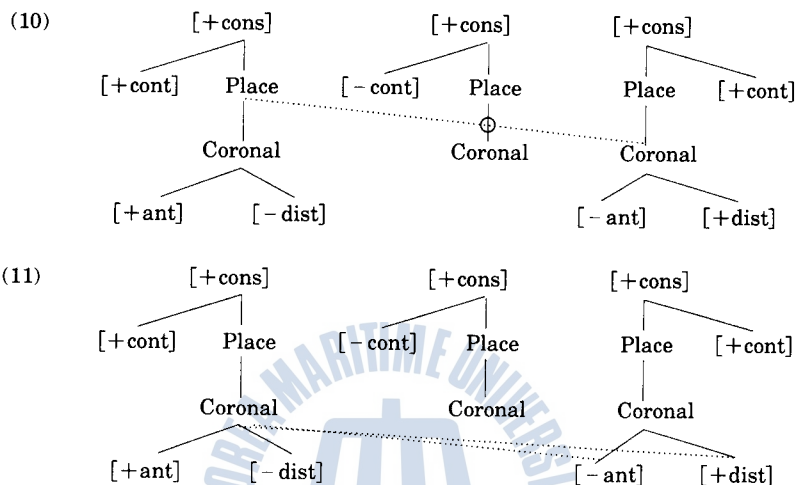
(10)

[+cons]

[+cont] Place

Coronal

[+ant] [−dist]

[+cons]

[−cont] Place

Coronal

[+cons]

Place [+cont]

Coronal

[−ant] [+dist]

(11)

[+cons]

[+cont] Place

Coronal

[+ant] [−dist]

[+cons]

[−cont] Place

Coronal

[+cons]

Place [+cont]

Coronal

[−ant] [+dist]

MARITIME UNIVERSITY